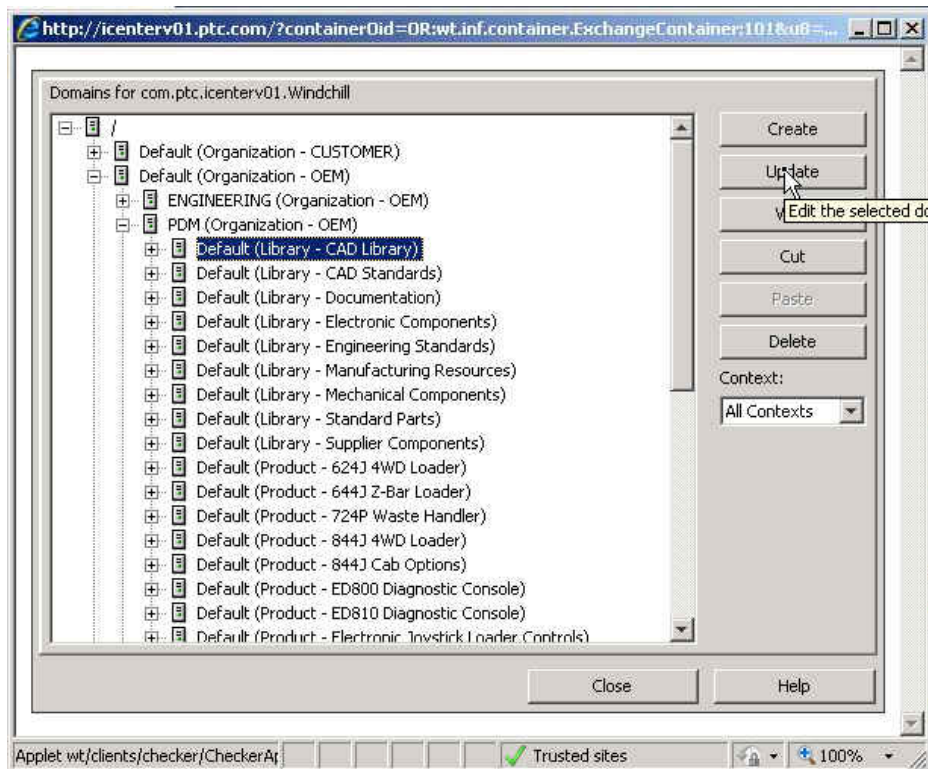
http://icenterv01.ptc.com/?containerOid=OR:wt.inf.container.ExchangeContainer:101&u8=...

Domains for com.ptc.icenterv01.Windchill

/
Default (Organization - CUSTOMER)
Default (Organization - OEM)
ENGINEERING (Organization - OEM)
PDM (Organization - OEM)
Default (Library - CAD Library)
Default (Library - CAD Standards)
Default (Library - Documentation)
Default (Library - Electronic Components)
Default (Library - Engineering Standards)
Default (Library - Manufacturing Resources)
Default (Library - Mechanical Components)
Default (Library - Standard Parts)
Default (Library - Supplier Components)
Default (Product - 624J 4WD Loader)
Default (Product - 644J Z-Bar Loader)
Default (Product - 724P Waste Handler)
Default (Product - 844J 4WD Loader)
Default (Product - 844J Cab Options)
Default (Product - ED800 Diagnostic Console)
Default (Product - ED810 Diagnostic Console)
Default (Product - Electronic Joystick Loader Controls)

Create
Update
V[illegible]
Edit the selected d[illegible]
Cut
Paste
Delete
Context:
All Contexts

Close
Help

Applet wt/clients/checker/CheckerAp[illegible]
Trusted sites
100%